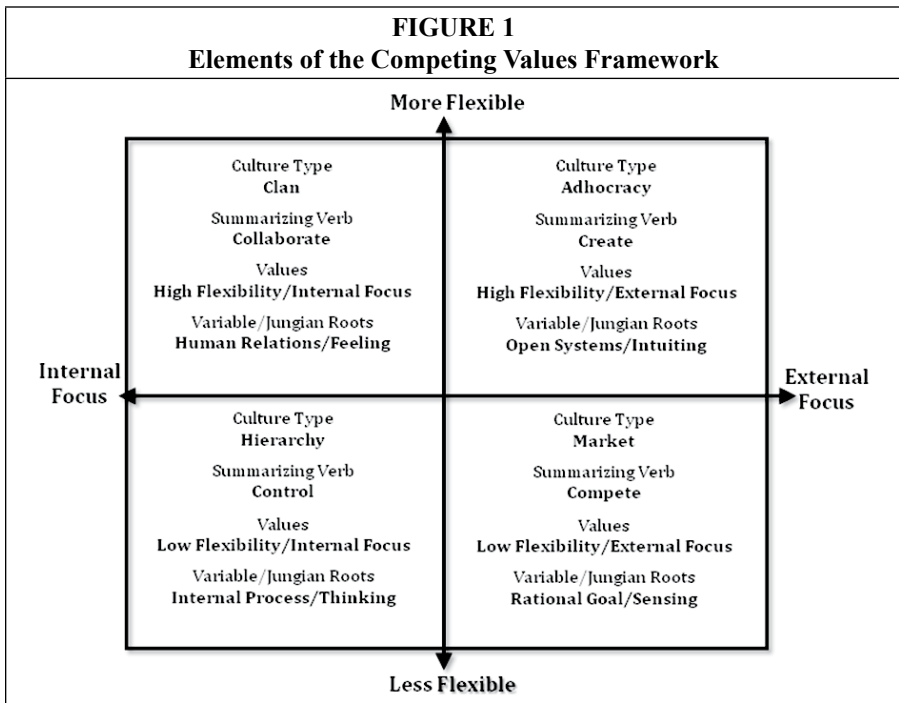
FIGURE 1
Elements of the Competing Values Framework

More Flexible

Culture Type
Clan

Summarizing Verb
Collaborate

Values
High Flexibility/Internal Focus

Variable/Jungian Roots
Human Relations/Feeling

Culture Type
Adhocracy

Summarizing Verb
Create

Values
High Flexibility/External Focus

Variable/Jungian Roots
Open Systems/Intuiting

Internal Focus

External Focus

Culture Type
Hierarchy

Summarizing Verb
Control

Values
Low Flexibility/Internal Focus

Variable/Jungian Roots
Internal Process/Thinking

Culture Type
Market

Summarizing Verb
Compete

Values
Low Flexibility/External Focus

Variable/Jungian Roots
Rational Goal/Sensing

Less Flexible